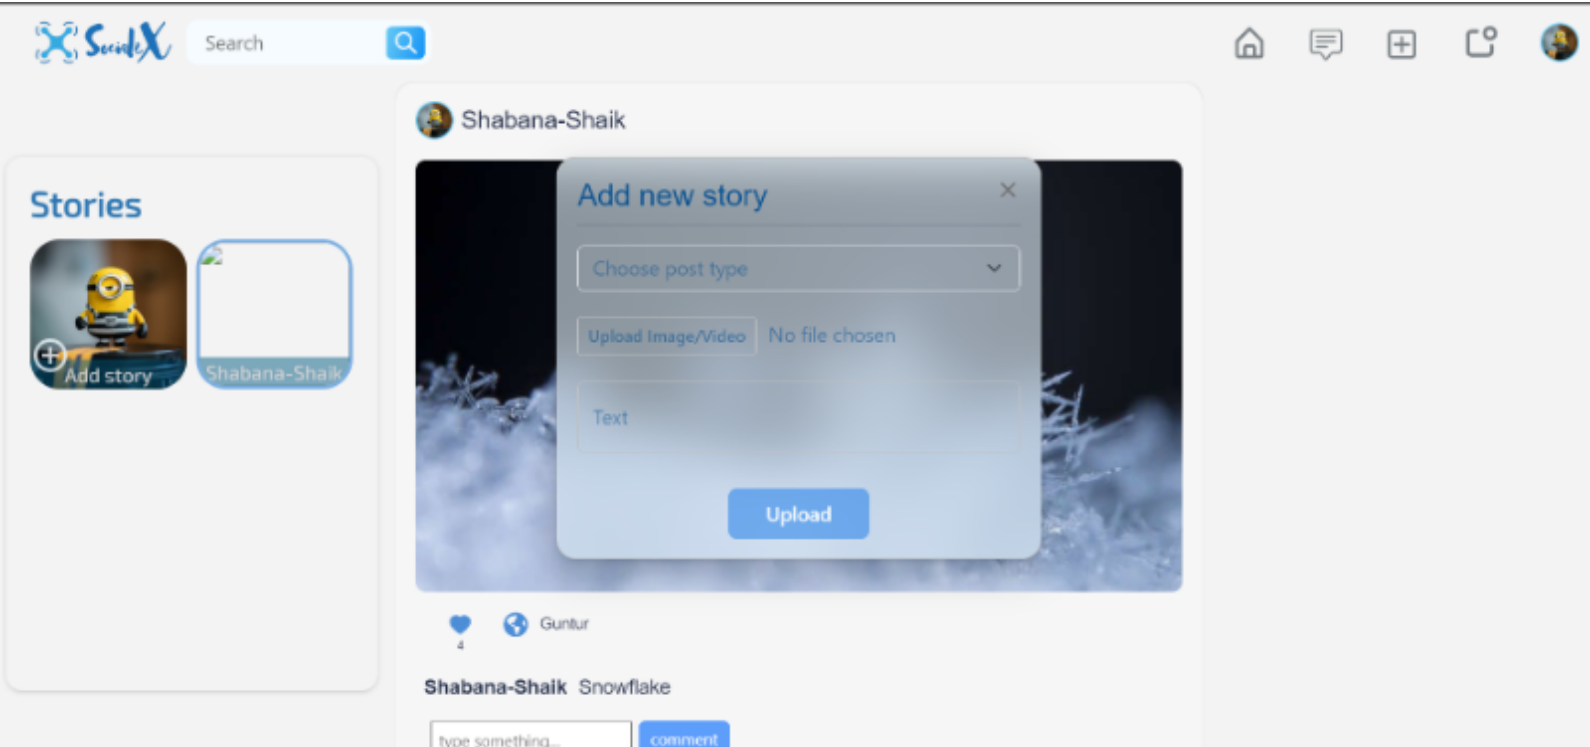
SocialX

Search

Shabana-Shaik

Stories

Add story

Shabana-Shaik

Add new story ×

Choose post type

Upload Image/Video No file chosen

Text

Upload

4

Guntur

Shabana-Shaik Snowflake

type something...

comment